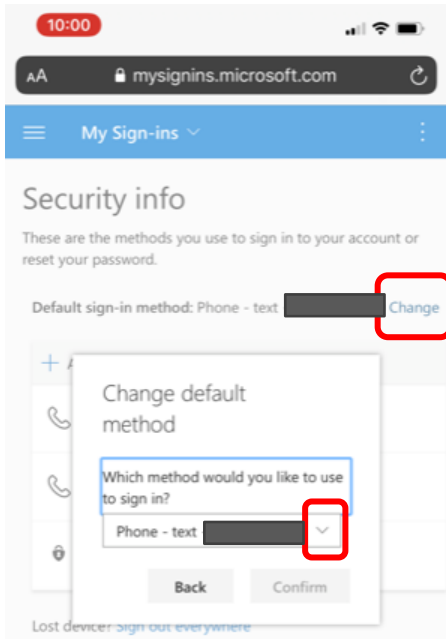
10:00

AA mysignins.microsoft.com

My Sign-ins

Security info

These are the methods you use to sign in to your account or reset your password.

Default sign-in method: Phone - text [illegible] Change

+ A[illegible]

Change default method

Which method would you like to use to sign in?

Phone - text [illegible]

Back Confirm

Lost device? Sign out everywhere